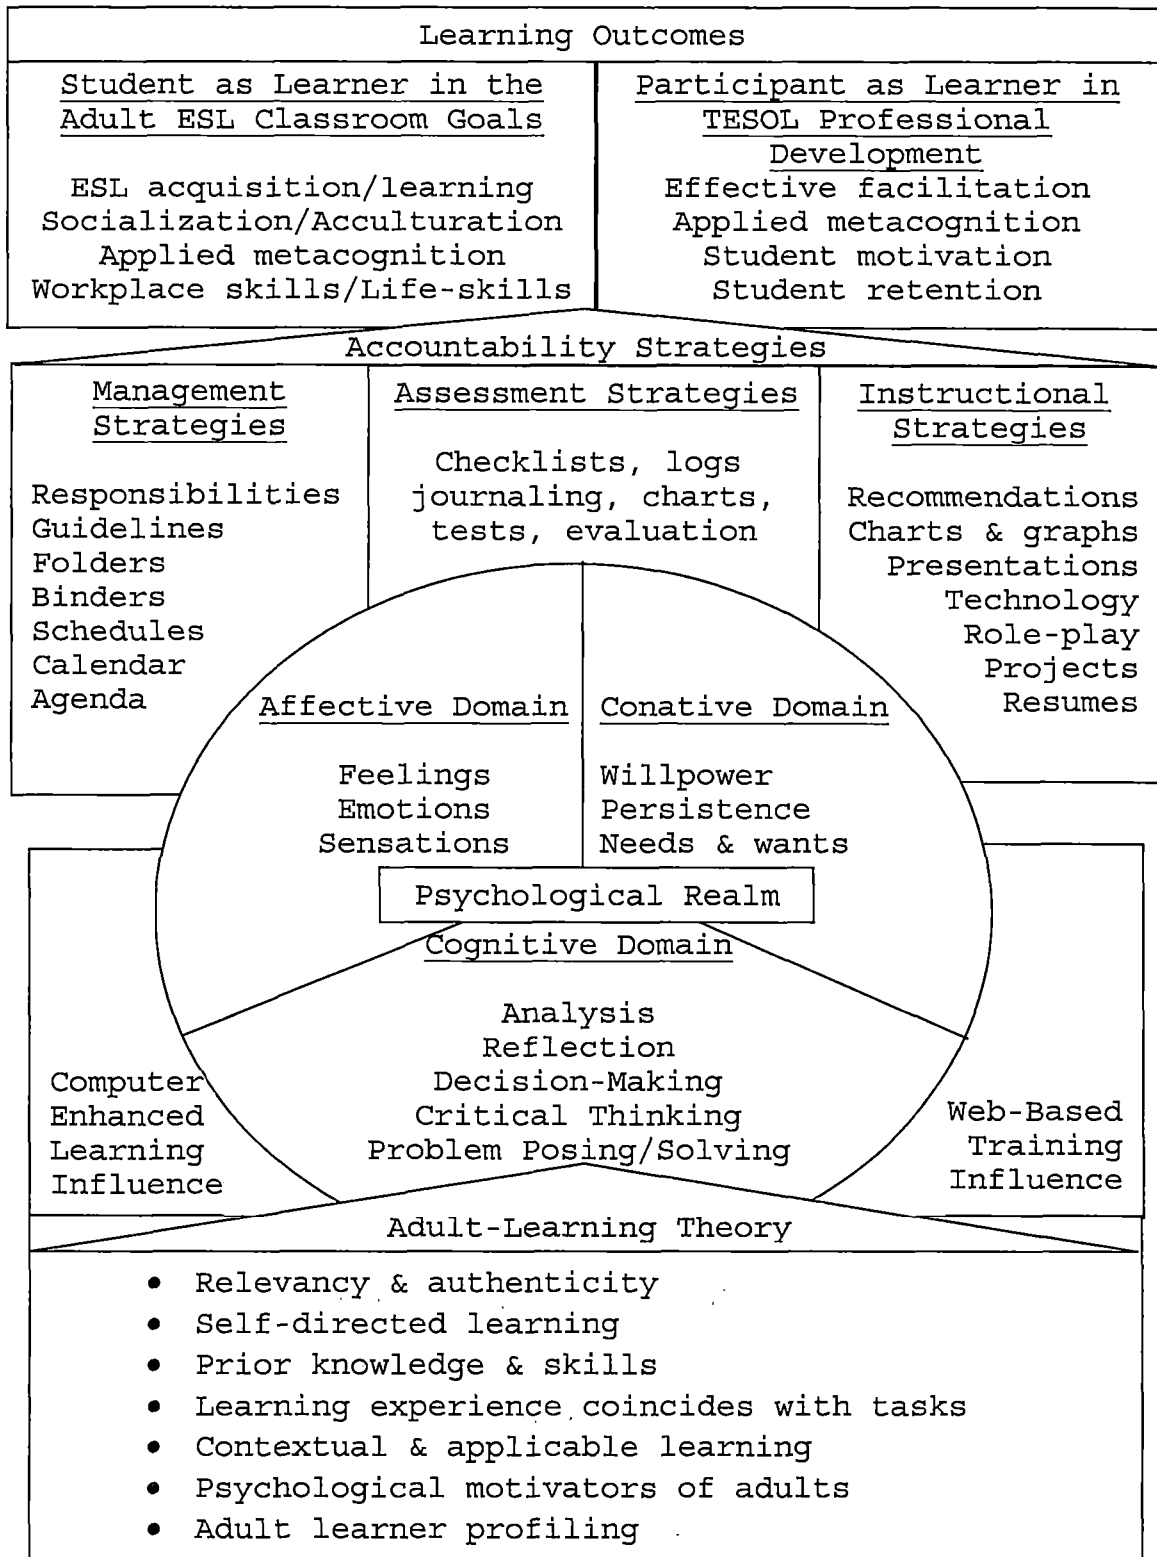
Learning Outcomes

Student as Learner in the Adult ESL Classroom Goals

ESL acquisition/learning
Socialization/Acculturation
Applied metacognition
Workplace skills/Life-skills

Participant as Learner in TESOL Professional Development

Effective facilitation
Applied metacognition
Student motivation
Student retention

Accountability Strategies

Management Strategies

Responsibilities
Guidelines
Folders
Binders
Schedules
Calendar
Agenda

Assessment Strategies

Checklists, logs journaling, charts, tests, evaluation

Instructional Strategies

Recommendations
Charts & graphs
Presentations
Technology
Role-play
Projects
Resumes

Affective Domain

Feelings
Emotions
Sensations

Conative Domain

Willpower
Persistence
Needs & wants

Psychological Realm

Cognitive Domain

Analysis
Reflection
Decision-Making
Critical Thinking
Problem Posing/Solving

Computer Enhanced Learning Influence

Web-Based Training Influence

Adult-Learning Theory

- Relevancy & authenticity
- Self-directed learning
- Prior knowledge & skills
- Learning experience coincides with tasks
- Contextual & applicable learning
- Psychological motivators of adults
- Adult learner profiling